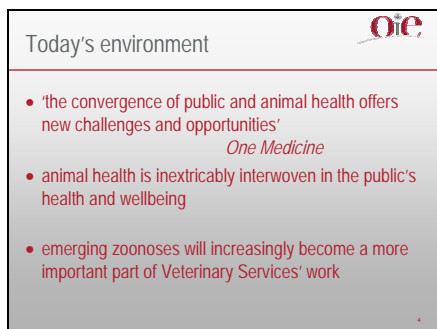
Today's environment

oie

- 'the convergence of public and animal health offers new challenges and opportunities'
One Medicine
- animal health is inextricably interwoven in the public's health and wellbeing
- emerging zoonoses will increasingly become a more important part of Veterinary Services' work

4